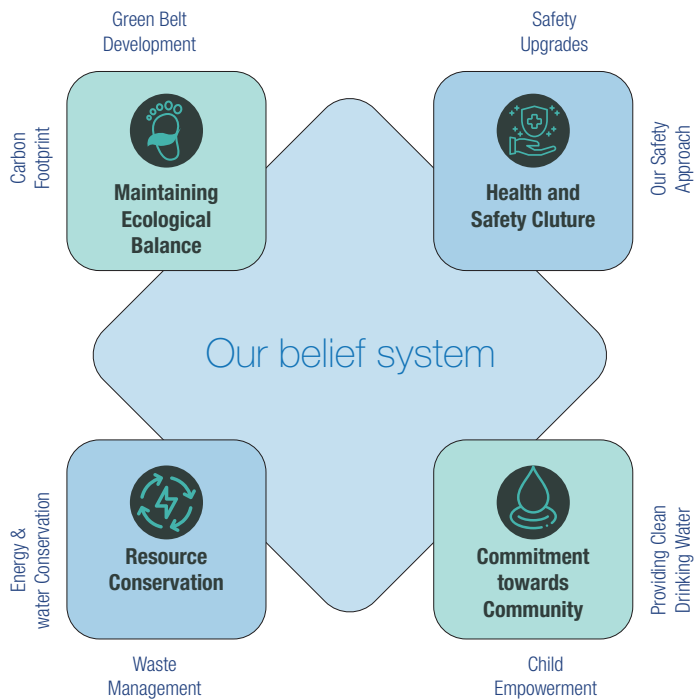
Green Belt Development

Safety Upgrades

Carbon Footprint

Maintaining Ecological Balance

Health and Safety Cluture

Our Safety Approach

Our belief system

Energy & water Conservation

Resource Conservation

Commitment towards Community

Providing Clean Drinking Water

Waste Management

Child Empowerment